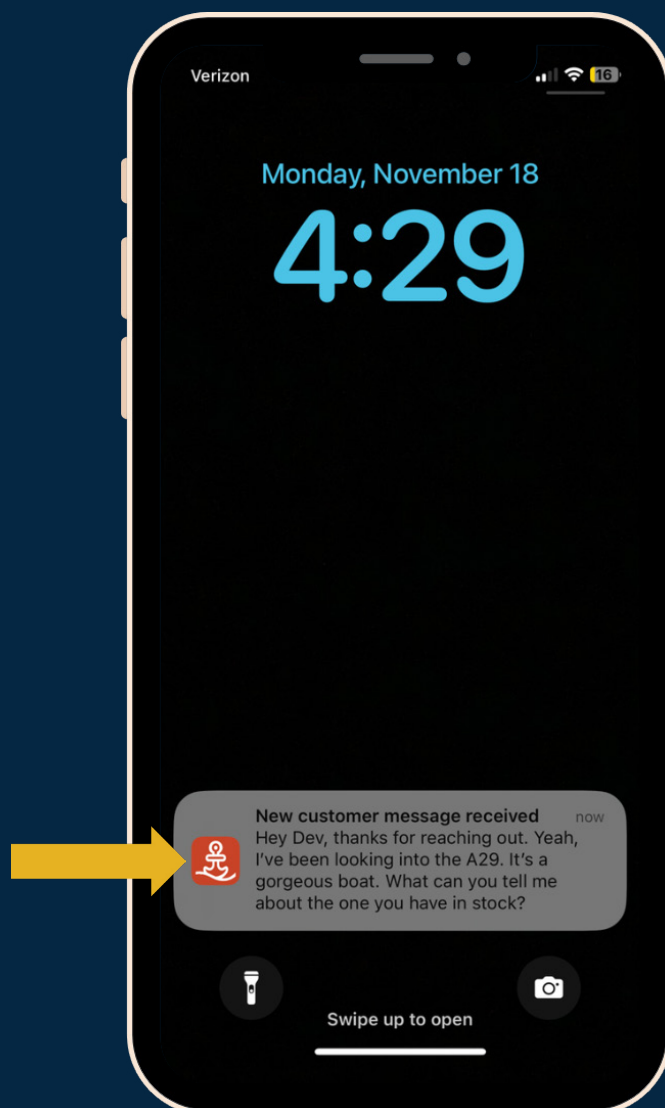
Verizon

16

Monday, November 18

4:29

New customer message received

now

Hey Dev, thanks for reaching out. Yeah, I've been looking into the A29. It's a gorgeous boat. What can you tell me about the one you have in stock?

Swipe up to open